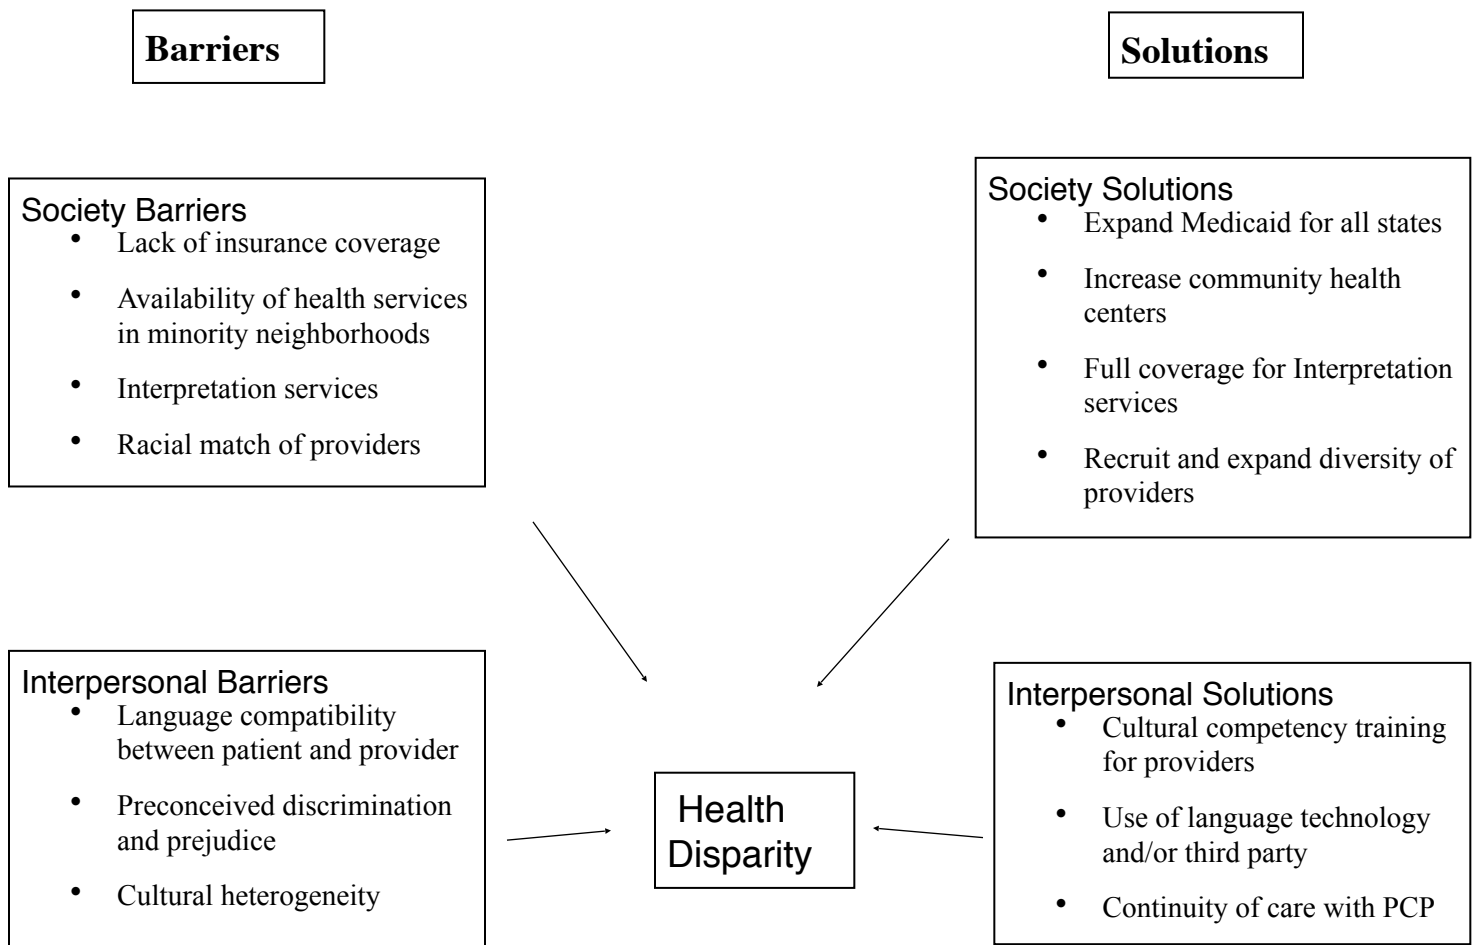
Barriers

Solutions

Society Barriers
- Lack of insurance coverage
- Availability of health services in minority neighborhoods
- Interpretation services
- Racial match of providers

Society Solutions
- Expand Medicaid for all states
- Increase community health centers
- Full coverage for Interpretation services
- Recruit and expand diversity of providers

Interpersonal Barriers
- Language compatibility between patient and provider
- Preconceived discrimination and prejudice
- Cultural heterogeneity

Health Disparity

Interpersonal Solutions
- Cultural competency training for providers
- Use of language technology and/or third party
- Continuity of care with PCP